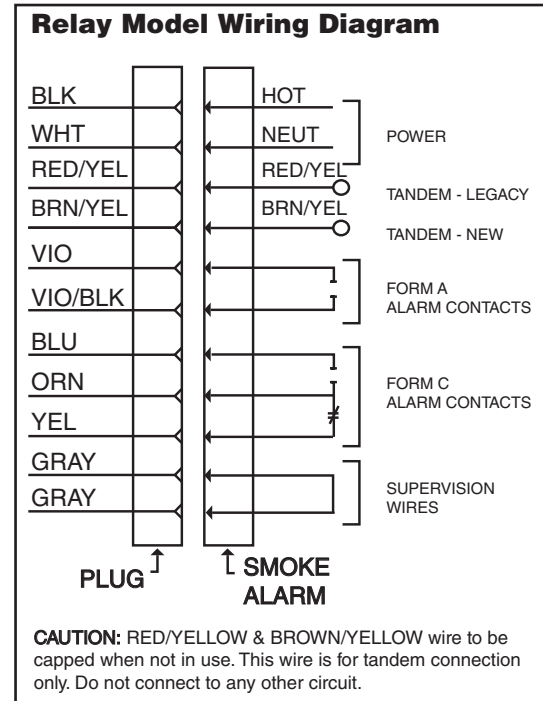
Relay Model Wiring Diagram

BLK
WHT
RED/YEL
BRN/YEL
VIO
VIO/BLK
BLU
ORN
YEL
GRAY
GRAY

HOT
NEUT
RED/YEL
BRN/YEL

POWER
TANDEM - LEGACY
TANDEM - NEW
FORM A ALARM CONTACTS
FORM C ALARM CONTACTS
SUPERVISION WIRES

PLUG
SMOKE ALARM

CAUTION: RED/YELLOW & BROWN/YELLOW wire to be capped when not in use. This wire is for tandem connection only. Do not connect to any other circuit.